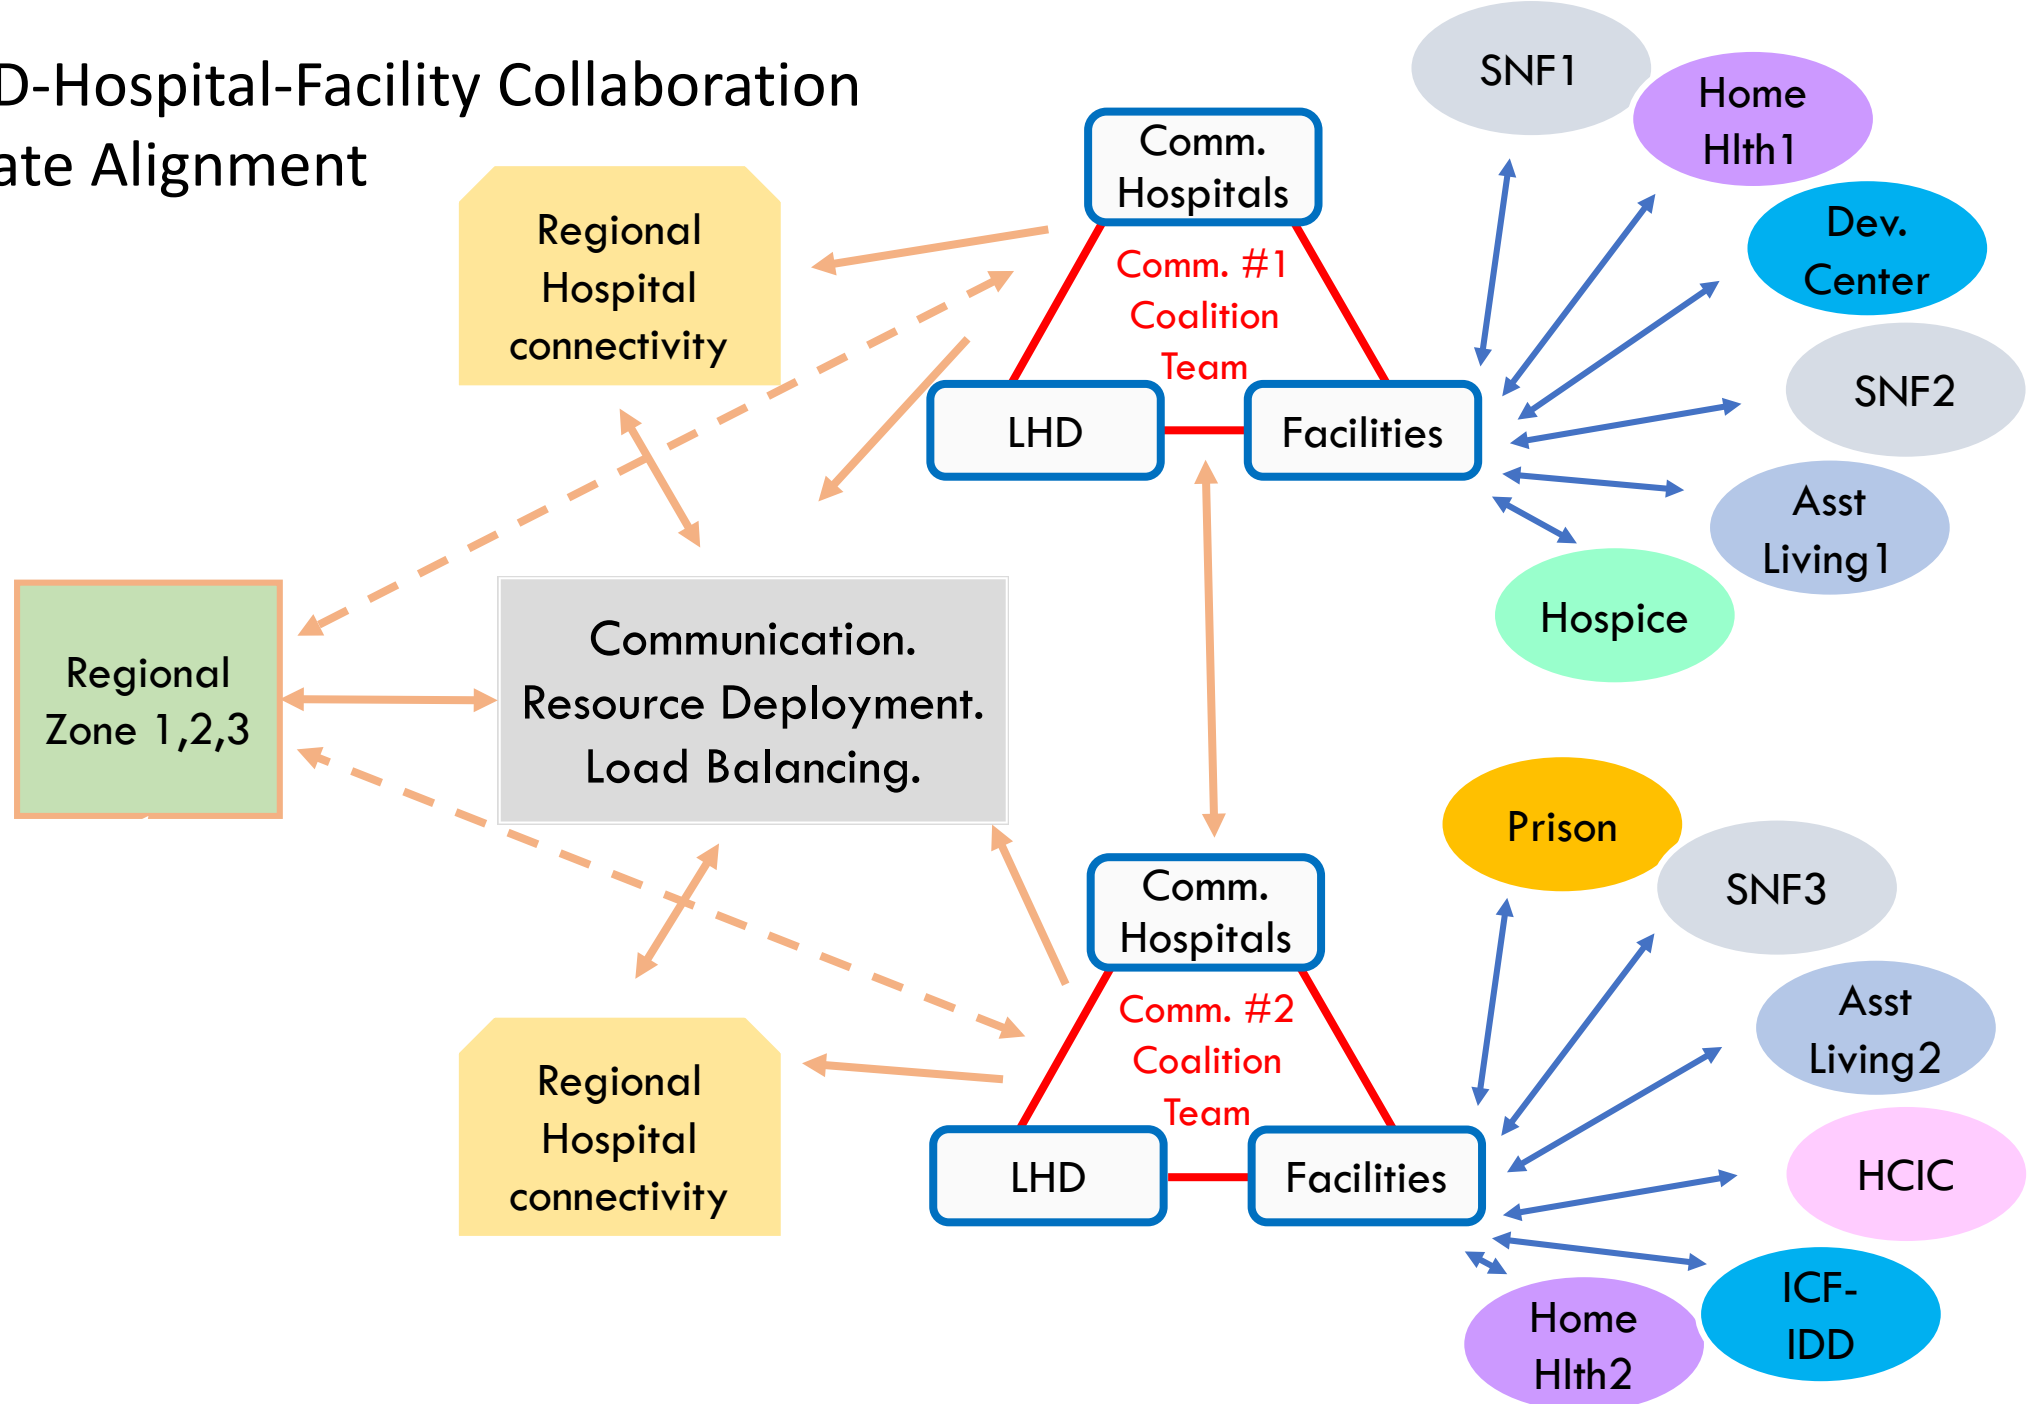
D-Hospital-Facility Collaboration
ate Alignment

Regional Hospital connectivity

Comm. Hospitals

Comm. #1 Coalition Team

LHD

Facilities

SNF1

Home Hlth1

Dev. Center

SNF2

Asst Living1

Hospice

Regional Zone 1,2,3

Communication. Resource Deployment. Load Balancing.

Prison

SNF3

Asst Living2

HCIC

ICF-IDD

Home Hlth2

Comm. Hospitals

Comm. #2 Coalition Team

LHD

Facilities

Regional Hospital connectivity